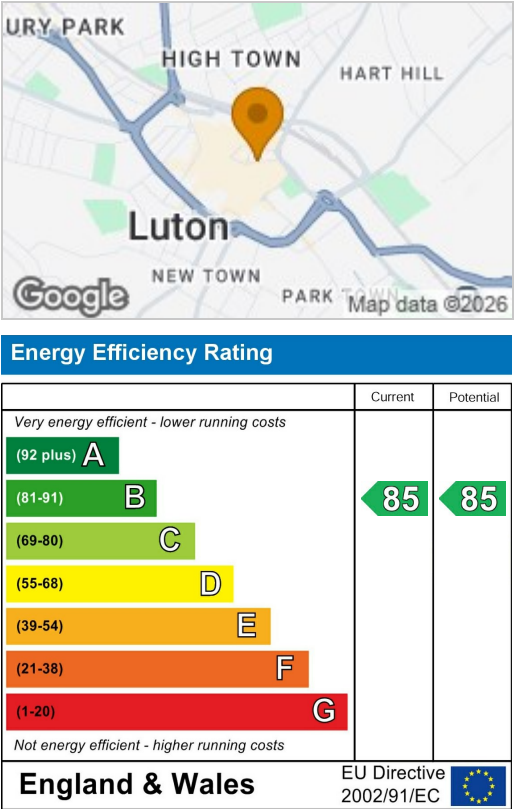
URY PARK
HIGH TOWN
HART HILL
Luton
NEW TOWN
PARK TOWN
Google
Map data ©2026

Energy Efficiency Rating

| | Current | Potential |
|---|---|---|
| Very energy efficient - lower running costs | | |
| (92 plus) A | | |
| (81-91) B | 85 | 85 |
| (69-80) C | | |
| (55-68) D | | |
| (39-54) E | | |
| (21-38) F | | |
| (1-20) G | | |
| Not energy efficient - higher running costs | | |

England & Wales
EU Directive 2002/91/EC